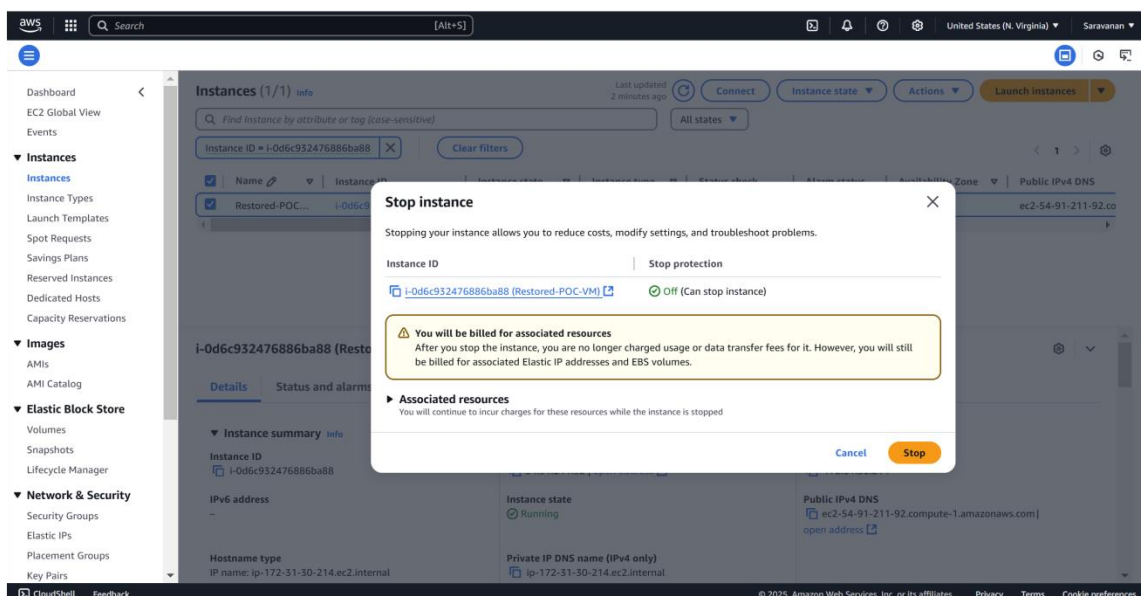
aws Q Search [Alt+S] United States (N. Virginia) ▼ Saravanan ▼

Dashboard
EC2 Global View
Events
▼ Instances
Instances
Instance Types
Launch Templates
Spot Requests
Savings Plans
Reserved Instances
Dedicated Hosts
Capacity Reservations
▼ Images
AMIs
AMI Catalog
▼ Elastic Block Store
Volumes
Snapshots
Lifecycle Manager
▼ Network & Security
Security Groups
Elastic IPs
Placement Groups
Key Pairs

Instances (1/1) Info
Last updated 2 minutes ago
Connect
Instance state ▼
Actions ▼
Launch instances
Q Find Instance by attribute or tag (case-sensitive)
All states ▼
Instance ID = i-0d6c932476886ba88
Clear filters
< 1 >
Name | Instance ID | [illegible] | Availability Zone | Public IPv4 DNS
Restored-POC... | i-0d6c9 | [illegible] | ec2-54-91-211-92.co

Stop instance
Stopping your instance allows you to reduce costs, modify settings, and troubleshoot problems.
Instance ID | Stop protection
i-0d6c932476886ba88 (Restored-POC-VM) | Off (Can stop instance)
You will be billed for associated resources
After you stop the instance, you are no longer charged usage or data transfer fees for it. However, you will still be billed for associated Elastic IP addresses and EBS volumes.
▶ Associated resources
You will continue to incur charges for these resources while the instance is stopped
Cancel Stop

i-0d6c932476886ba88 (Resto
Details Status and alarms
▼ Instance summary Info
Instance ID
i-0d6c932476886ba88
IPv6 address
–
Instance state
Running
Public IPv4 DNS
ec2-54-91-211-92.compute-1.amazonaws.com |
open address
Hostname type
IP name: ip-172-31-30-214.ec2.internal
Private IP DNS name (IPv4 only)
ip-172-31-30-214.ec2.internal

CloudShell Feedback © 2025, Amazon Web Services, Inc. or its affiliates. Privacy Terms Cookie preferences